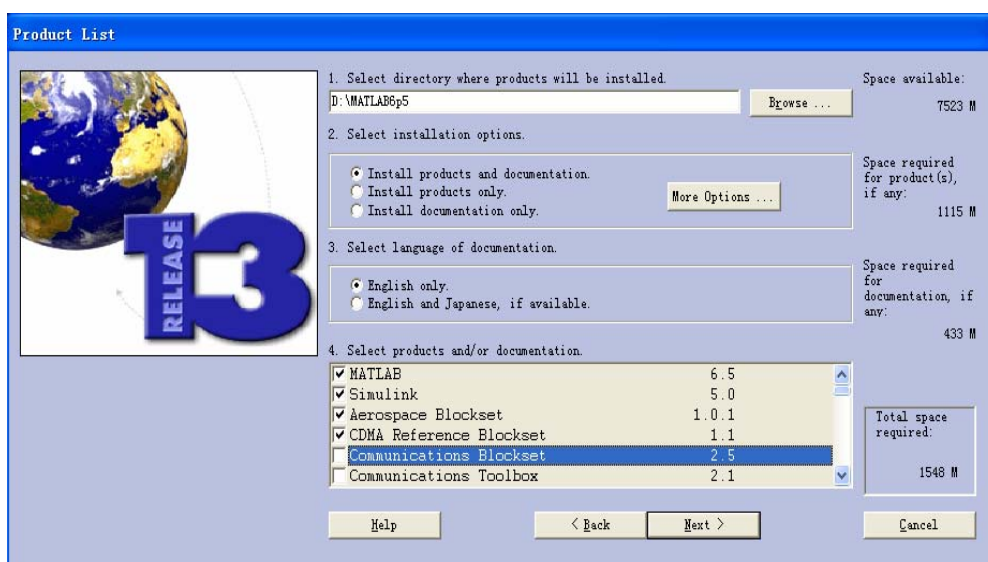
Product List

RELEASE 13

1. Select directory where products will be installed.

D:\MATLAB6p5

Browse ...

Space available:

7523 M

2. Select installation options.

Install products and documentation.
Install products only.
Install documentation only.

More Options ...

Space required for product(s), if any:

1115 M

3. Select language of documentation.

English only.
English and Japanese, if available.

Space required for documentation, if any:

433 M

4. Select products and/or documentation.

| Product | Version |
|---|---|
| MATLAB | 6.5 |
| Simulink | 5.0 |
| Aerospace Blockset | 1.0.1 |
| CDMA Reference Blockset | 1.1 |
| Communications Blockset | 2.5 |
| Communications Toolbox | 2.1 |

Total space required:

1548 M

Help

< Back

Next >

Cancel